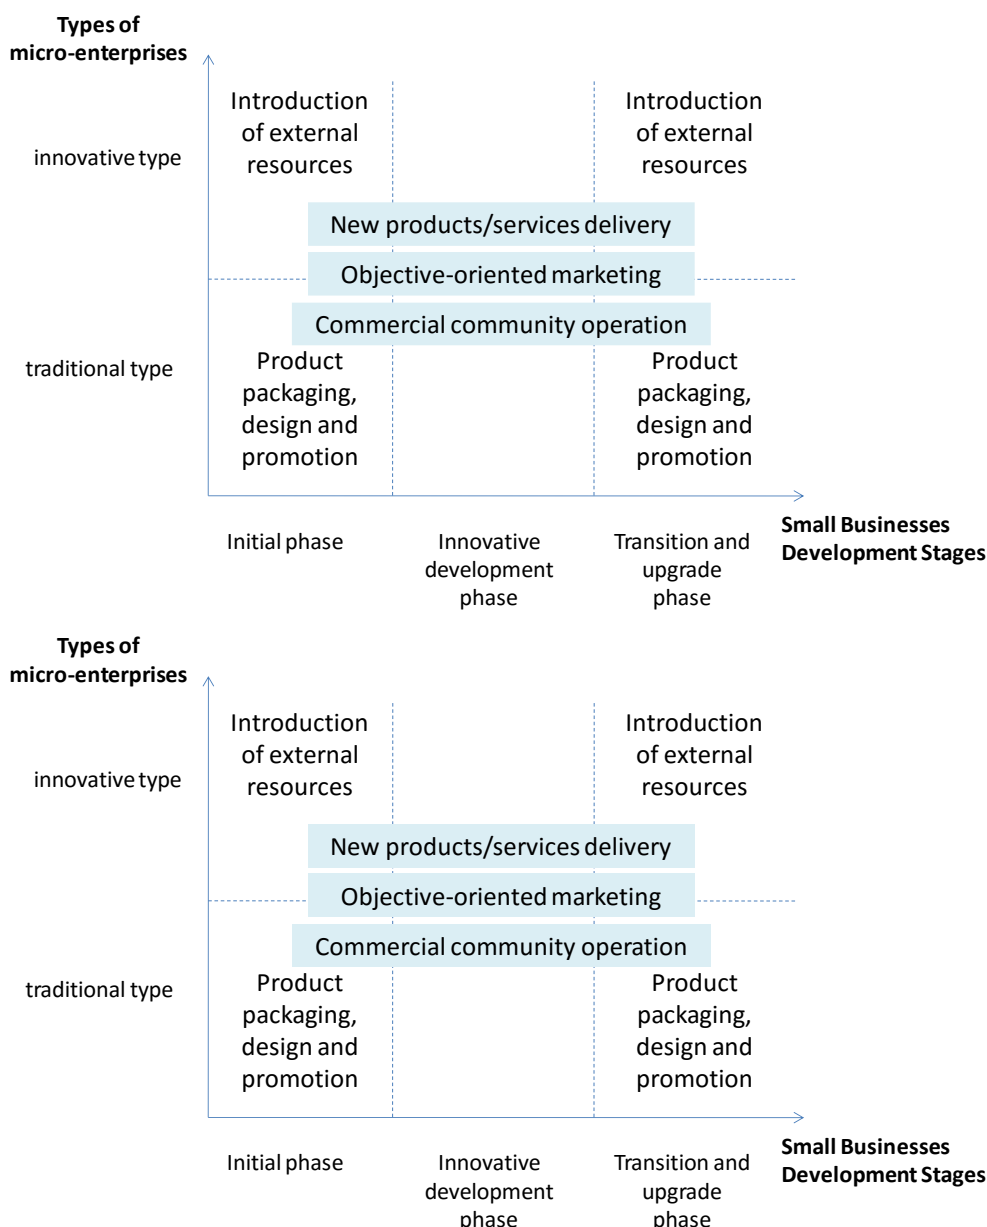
Types of micro-enterprises

innovative type

Introduction of external resources

Introduction of external resources

New products/services delivery

Objective-oriented marketing

Commercial community operation

traditional type

Product packaging, design and promotion

Product packaging, design and promotion

Initial phase

Innovative development phase

Transition and upgrade phase

Small Businesses Development Stages

Types of micro-enterprises

innovative type

Introduction of external resources

Introduction of external resources

New products/services delivery

Objective-oriented marketing

Commercial community operation

traditional type

Product packaging, design and promotion

Product packaging, design and promotion

Initial phase

Innovative development phase

Transition and upgrade phase

Small Businesses Development Stages